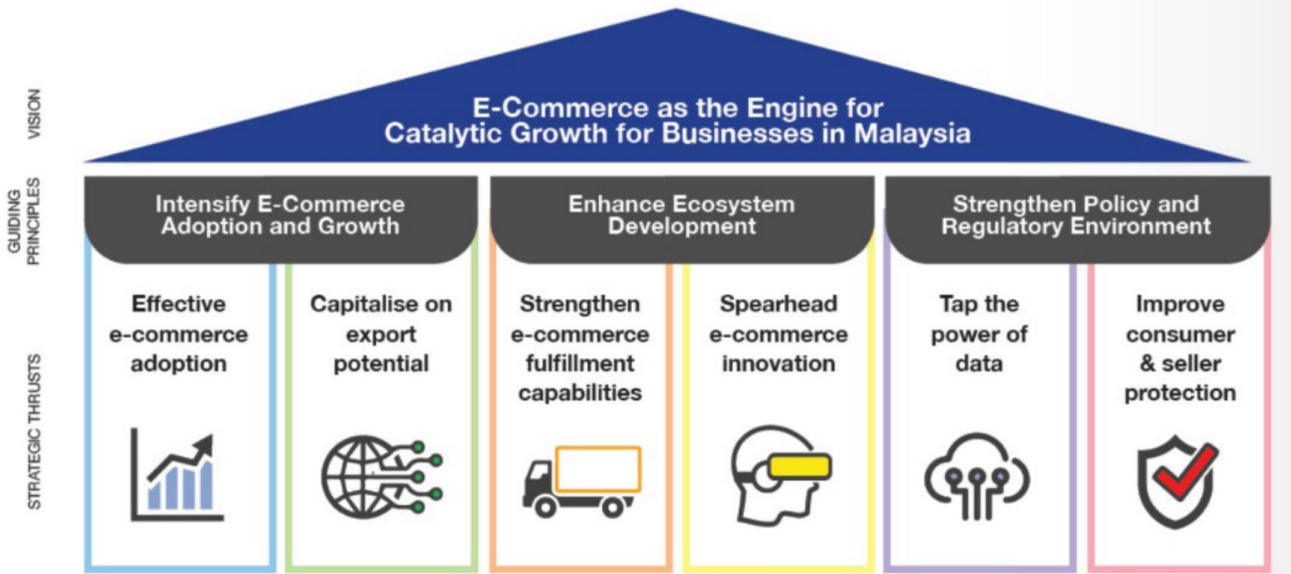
VISION

E-Commerce as the Engine for Catalytic Growth for Businesses in Malaysia

GUIDING PRINCIPLES

Intensify E-Commerce Adoption and Growth

Enhance Ecosystem Development

Strengthen Policy and Regulatory Environment

STRATEGIC THRUSTS

Effective e-commerce adoption

Capitalise on export potential

Strengthen e-commerce fulfillment capabilities

Spearhead e-commerce innovation

Tap the power of data

Improve consumer & seller protection